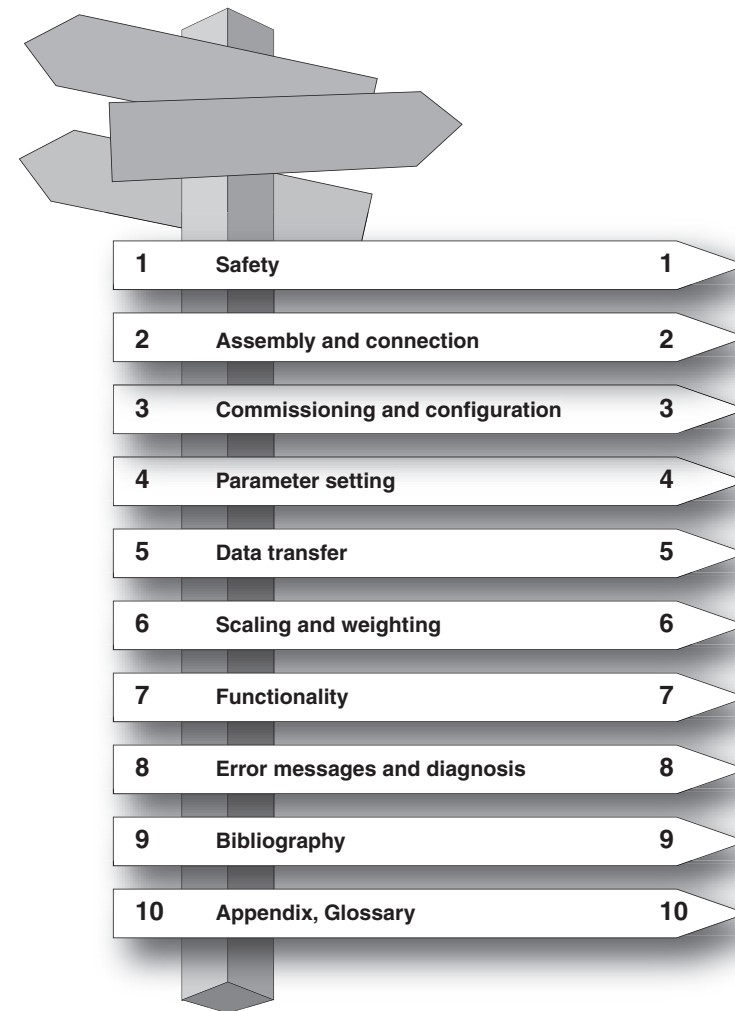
1 Safety 1

2 Assembly and connection 2

3 Commissioning and configuration 3

4 Parameter setting 4

5 Data transfer 5

6 Scaling and weighting 6

7 Functionality 7

8 Error messages and diagnosis 8

9 Bibliography 9

10 Appendix, Glossary 10